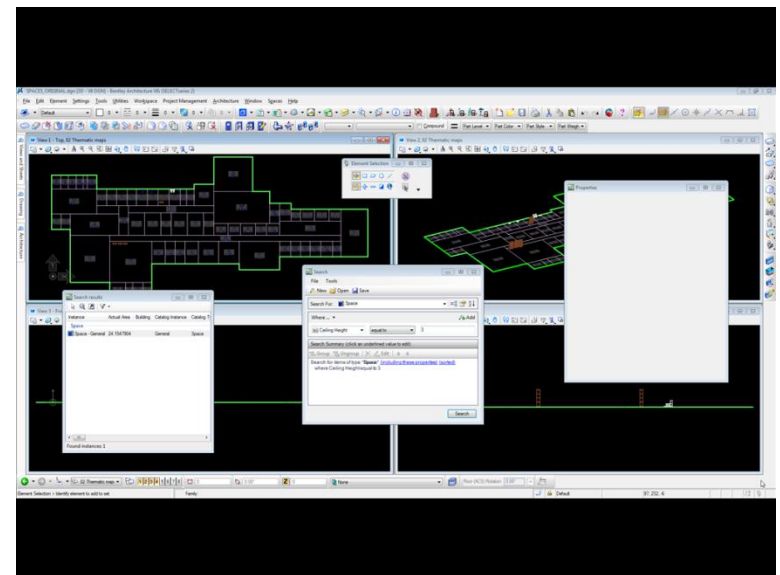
SPACES_DRAWING.dgn [3D - V8 DGN] - Bentley Architecture V8i (SELECTseries 2)

File Edit Element Settings Tools Utilities Workspace Project Management Architecture Window Spaces Help

Default

Compound

Part Level

Part Color

Part Style

Part Weight

View 1 - Top, 3D Thematic maps

View 2, 3D Thematic maps

Element Selection

Properties

Search results

Instance	Actual Area	Building	Catalog Instance	Catalog T

Space

Space - General	24.1547904		General		Space

Found instances 1

Search

File Tools

New Open Save

Search For: Space

Where ...

Add

Ceiling Height

equal to

3

Search Summary (click an underlined value to edit)

Group Ungroup Edit

Search for items of type "Space" (including these properties) (sorted)
where Ceiling Height equal to 3

Search

Element Selection > Identify element to add to set

Family

Default